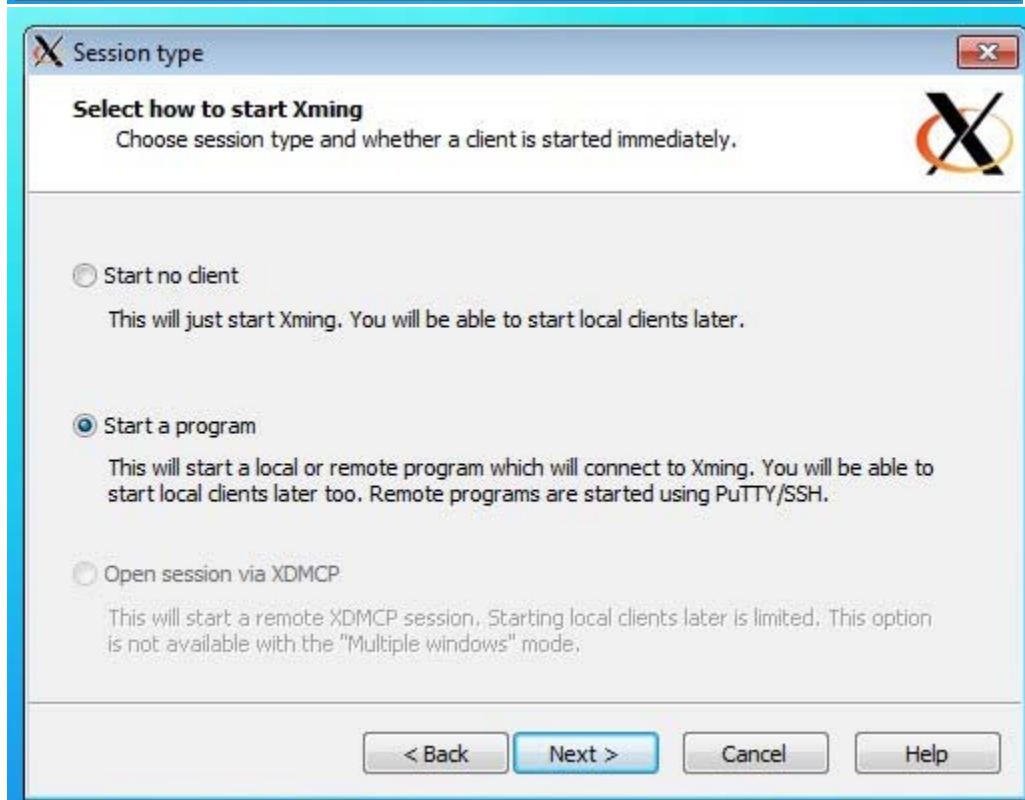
Session type

Select how to start Xming
Choose session type and whether a client is started immediately.

Start no client
This will just start Xming. You will be able to start local clients later.

Start a program
This will start a local or remote program which will connect to Xming. You will be able to start local clients later too. Remote programs are started using PuTTY/SSH.

Open session via XDMCP
This will start a remote XDMCP session. Starting local clients later is limited. This option is not available with the "Multiple windows" mode.

< Back | Next > | Cancel | Help